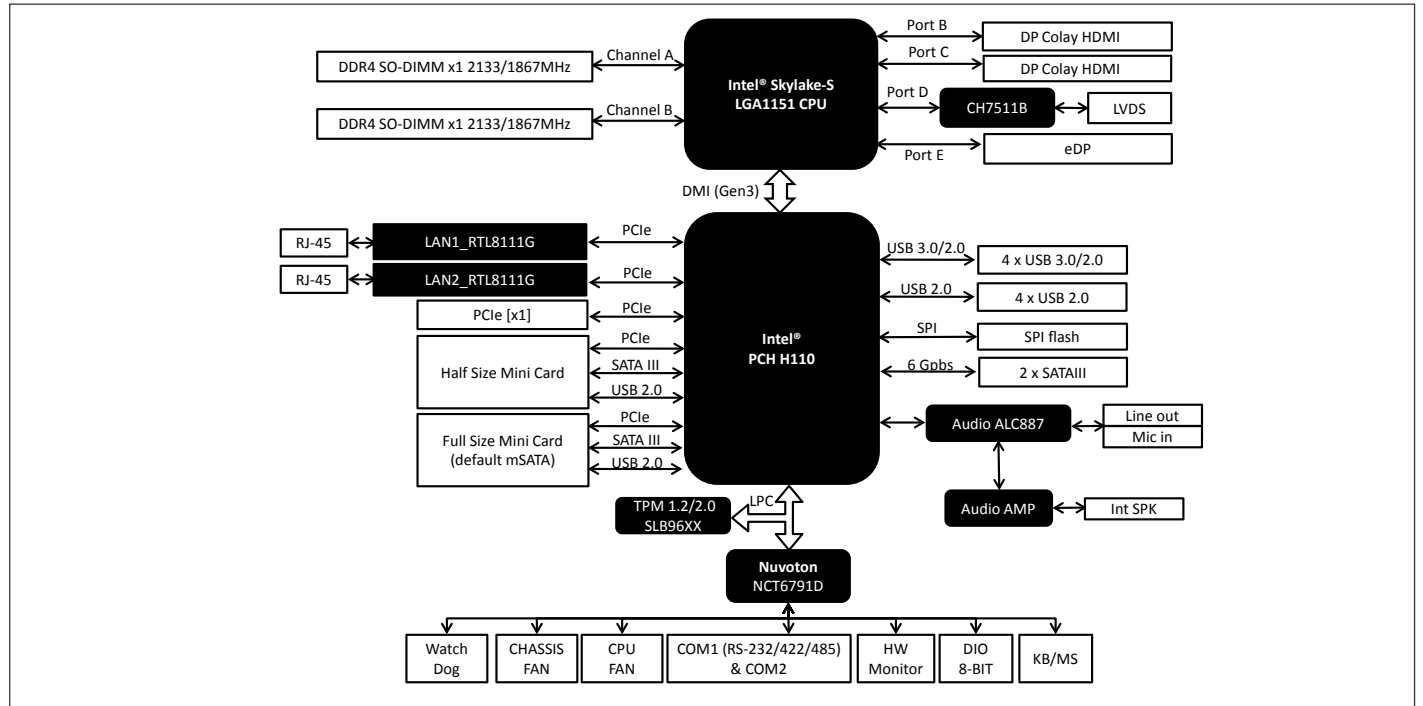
Intel® Skylake-S LGA1151 CPU

DDR4 SO-DIMM x1 2133/1867MHz
Channel A
DDR4 SO-DIMM x1 2133/1867MHz
Channel B

Port B
DP Colay HDMI
Port C
DP Colay HDMI
Port D
CH7511B
LVDS
Port E
eDP

DMI (Gen3)

Intel® PCH H110

RJ-45
LAN1_RTL8111G
PCIe
RJ-45
LAN2_RTL8111G
PCIe
PCIe [x1]
PCIe
Half Size Mini Card
PCIe
SATA III
USB 2.0
Full Size Mini Card (default mSATA)
PCIe
SATA III
USB 2.0

USB 3.0/2.0
4 x USB 3.0/2.0
USB 2.0
4 x USB 2.0
SPI
SPI flash
6 Gpbs
2 x SATAIII
Audio ALC887
Line out
Mic in
Audio AMP
Int SPK

TPM 1.2/2.0 SLB96XX
LPC

Nuvoton NCT6791D

Watch Dog
CHASSIS FAN
CPU FAN
COM1 (RS-232/422/485) & COM2
HW Monitor
DIO 8-BIT
KB/MS